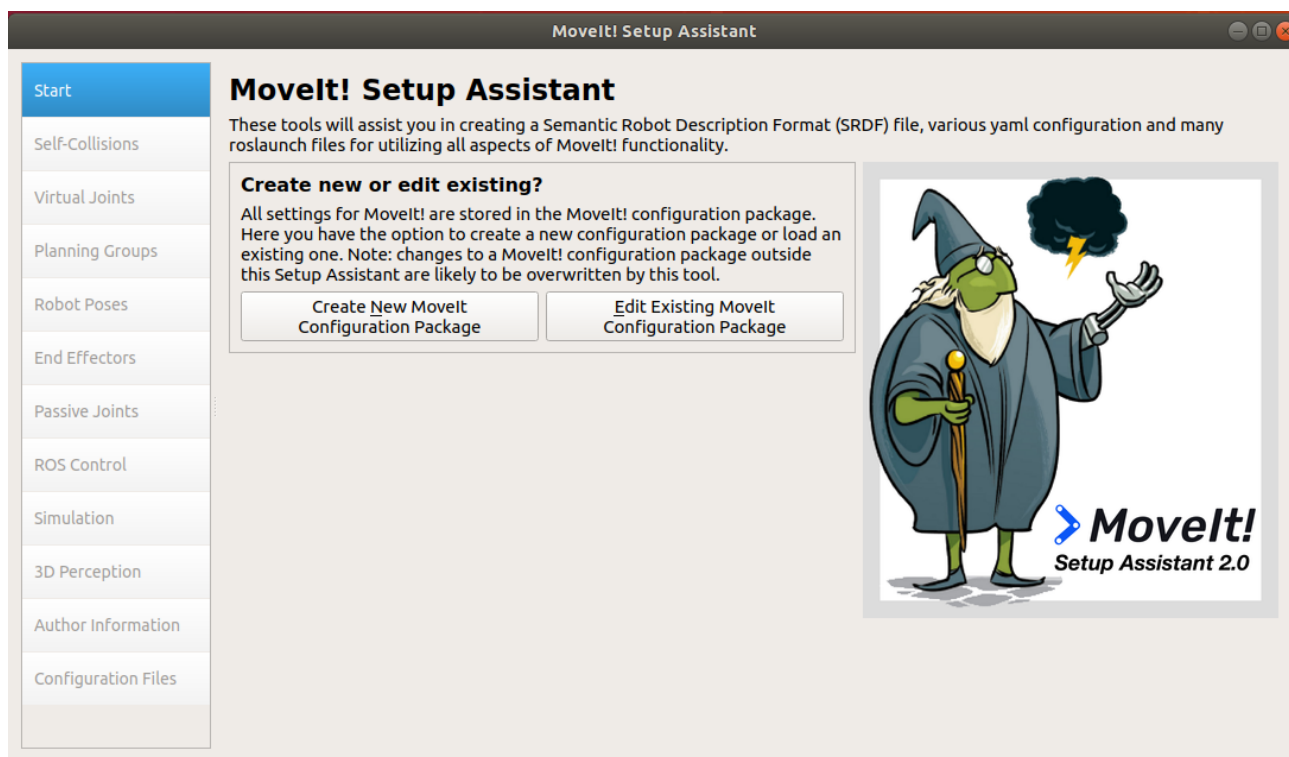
MoveIt! Setup Assistant

Start

Self-Collisions

Virtual Joints

Planning Groups

Robot Poses

End Effectors

Passive Joints

ROS Control

Simulation

3D Perception

Author Information

Configuration Files

MoveIt! Setup Assistant

These tools will assist you in creating a Semantic Robot Description Format (SRDF) file, various yaml configuration and many roslaunch files for utilizing all aspects of MoveIt! functionality.

Create new or edit existing?

All settings for MoveIt! are stored in the MoveIt! configuration package. Here you have the option to create a new configuration package or load an existing one. Note: changes to a MoveIt! configuration package outside this Setup Assistant are likely to be overwritten by this tool.

Create New MoveIt Configuration Package

Edit Existing MoveIt Configuration Package

MoveIt!
Setup Assistant 2.0